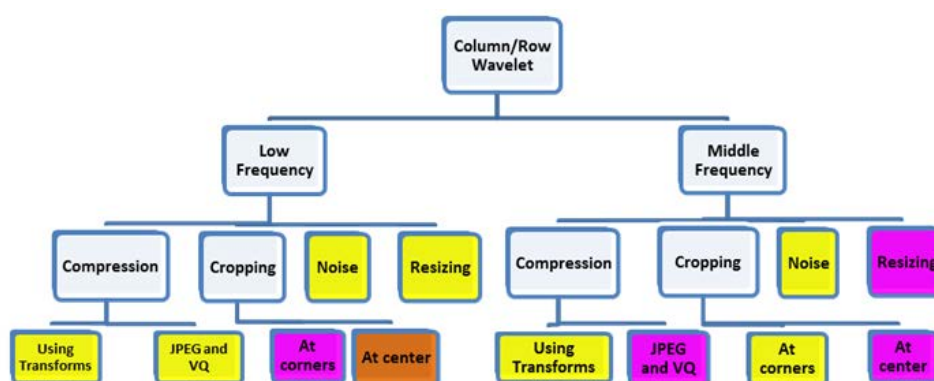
Column/Row Wavelet

Low Frequency

Middle Frequency

Compression

Cropping

Noise

Resizing

Compression

Cropping

Noise

Resizing

Using Transforms

JPEG and VQ

At corners

At center

Using Transforms

JPEG and VQ

At corners

At center